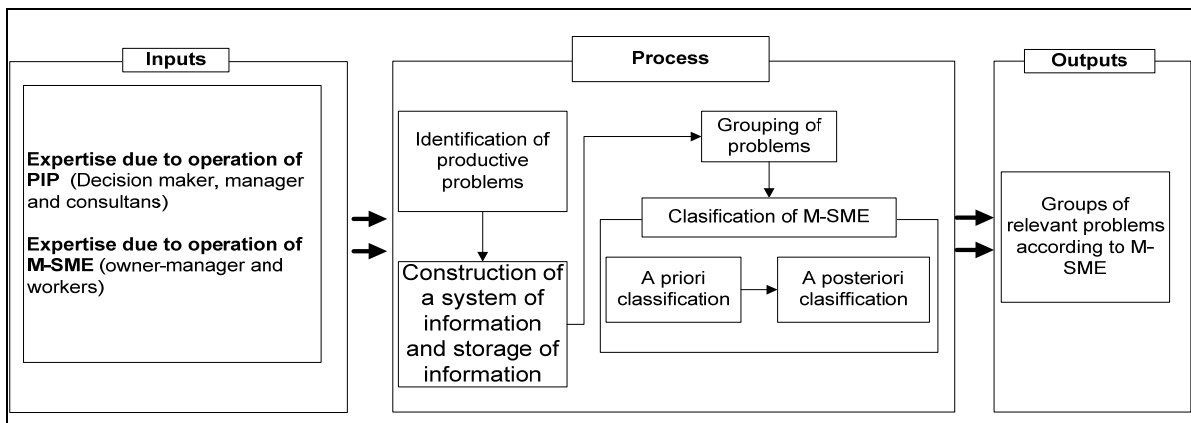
Inputs

Expertise due to operation of PIP (Decision maker, manager and consultans)

Expertise due to operation of M-SME (owner-manager and workers)

Process

Identification of productive problems

Construction of a system of information and storage of information

Grouping of problems

Clasification of M-SME

A priori classification

A posteriori clasiffication

Outputs

Groups of relevant problems according to M-SME